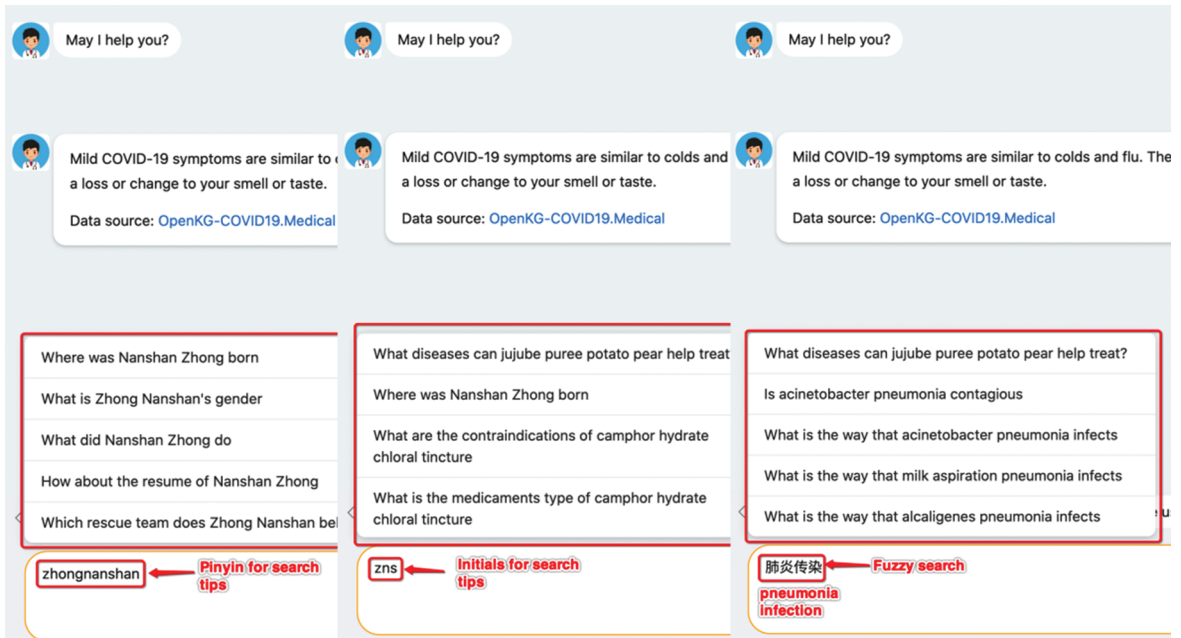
May I help you?

Mild COVID-19 symptoms are similar to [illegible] a loss or change to your smell or taste.

Data source: OpenKG-COVID19.Medical

Where was Nanshan Zhong born

What is Zhong Nanshan's gender

What did Nanshan Zhong do

How about the resume of Nanshan Zhong

Which rescue team does Zhong Nanshan be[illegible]

zhongnanshan

Pinyin for search tips

May I help you?

Mild COVID-19 symptoms are similar to colds and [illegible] a loss or change to your smell or taste.

Data source: OpenKG-COVID19.Medical

What diseases can jujube puree potato pear help treat

Where was Nanshan Zhong born

What are the contraindications of camphor hydrate chloral tincture

What is the medicaments type of camphor hydrate chloral tincture

zns

Initials for search tips

May I help you?

Mild COVID-19 symptoms are similar to colds and flu. The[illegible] a loss or change to your smell or taste.

Data source: OpenKG-COVID19.Medical

What diseases can jujube puree potato pear help treat?

Is acinetobacter pneumonia contagious

What is the way that acinetobacter pneumonia infects

What is the way that milk aspiration pneumonia infects

What is the way that alcaligenes pneumonia infects

肺炎传染

Fuzzy search

pneumonia infection